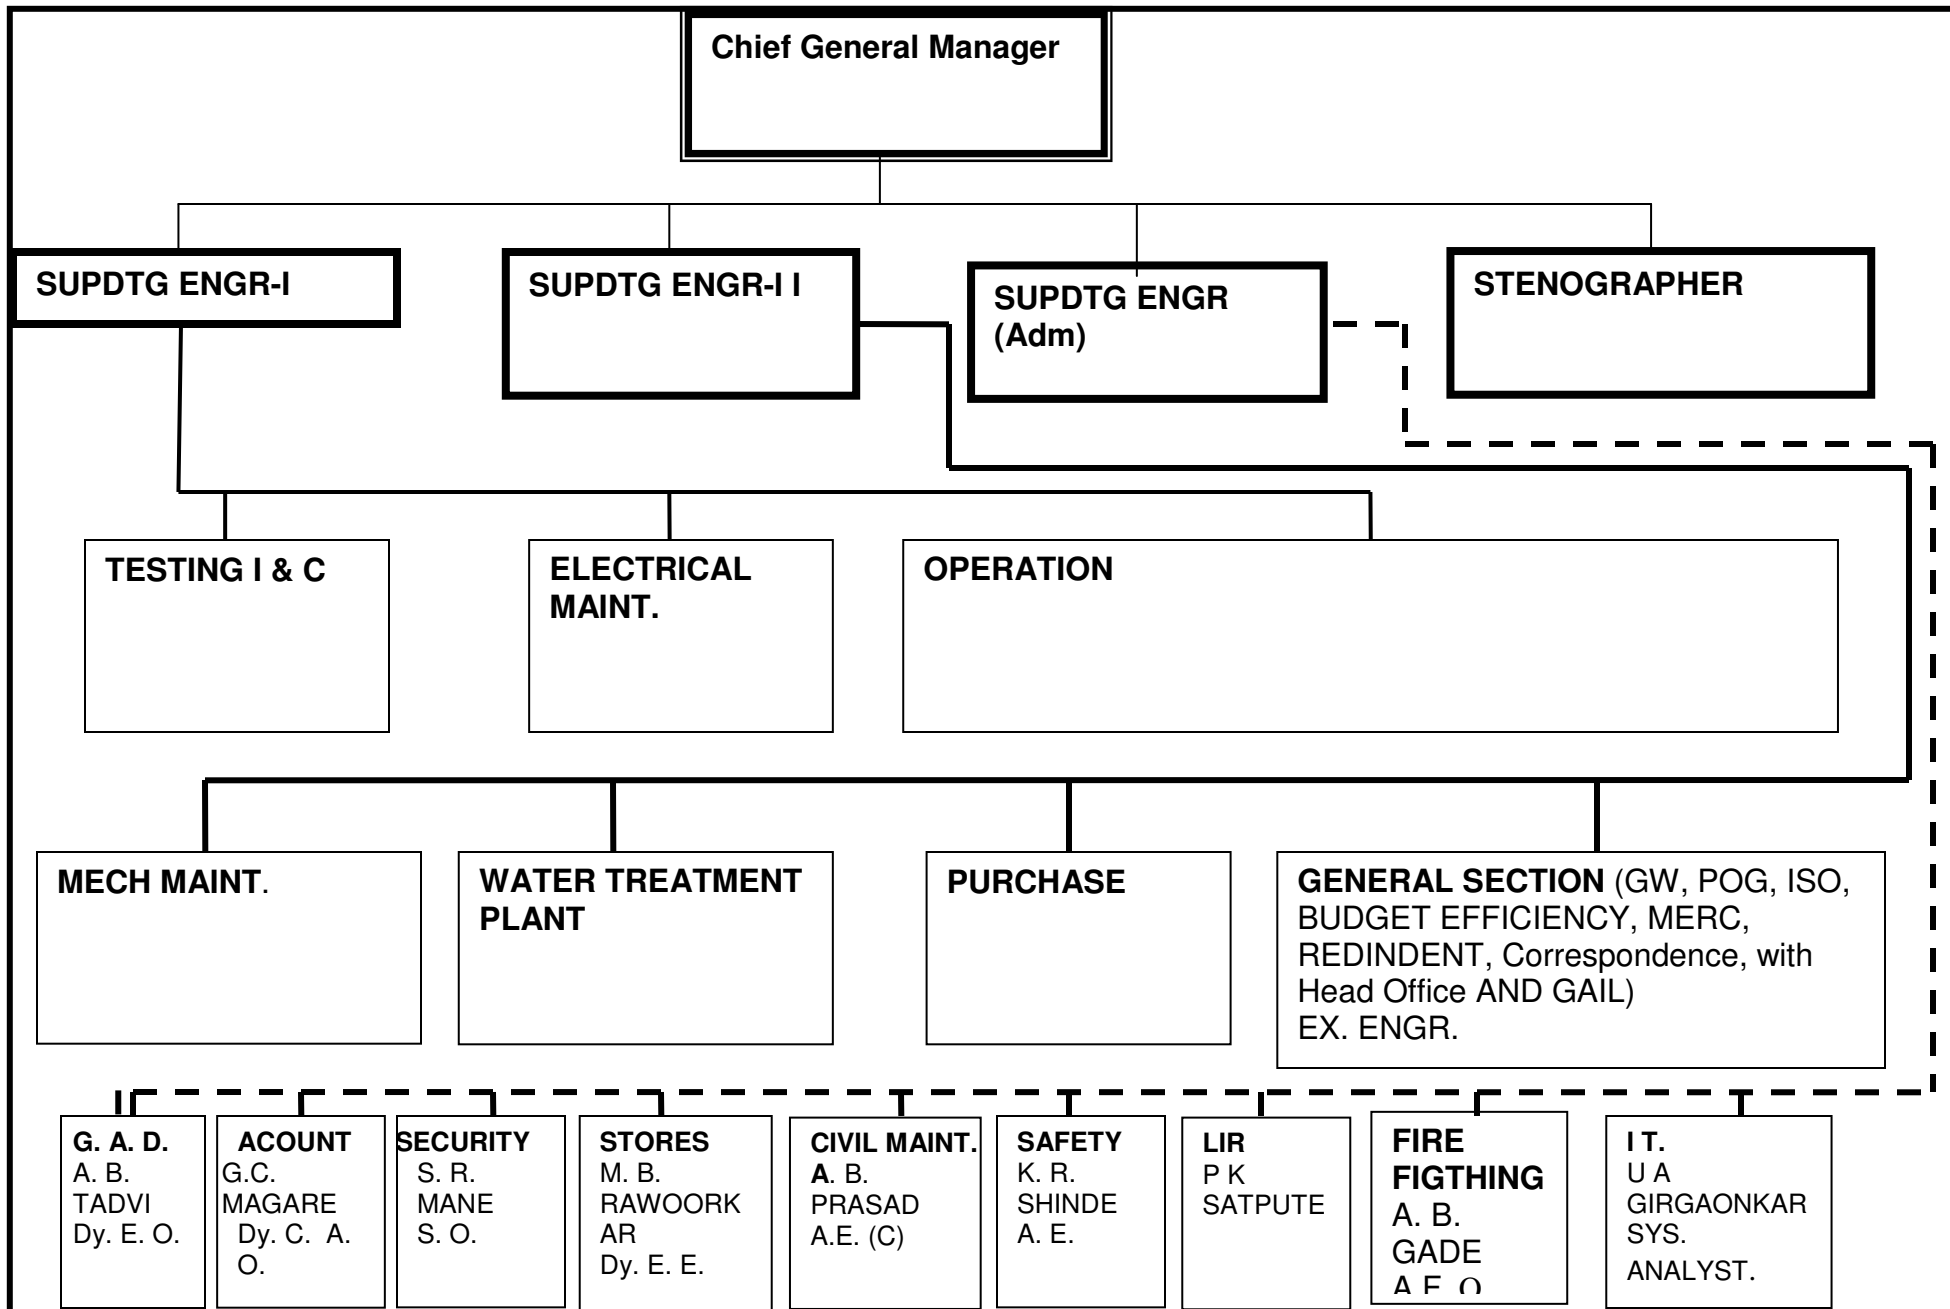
Chief General Manager

SUPDTG ENGR-I

SUPDTG ENGR-I I

SUPDTG ENGR (Adm)

STENOGRAPHER

TESTING I & C

ELECTRICAL MAINT.

OPERATION

MECH MAINT.

WATER TREATMENT PLANT

PURCHASE

GENERAL SECTION (GW, POG, ISO, BUDGET EFFICIENCY, MERC, REDINDENT, Correspondence, with Head Office AND GAIL) EX. ENGR.

G. A. D. A. B. TADVI Dy. E. O.

ACOUNT G.C. MAGARE Dy. C. A. O.

SECURITY S. R. MANE S. O.

STORES M. B. RAWOORKAR Dy. E. E.

CIVIL MAINT. A. B. PRASAD A.E. (C)

SAFETY K. R. SHINDE A. E.

LIR P K SATPUTE

FIRE FIGTHING A. B. GADE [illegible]

I T. U A GIRGAONKAR SYS. ANALYST.